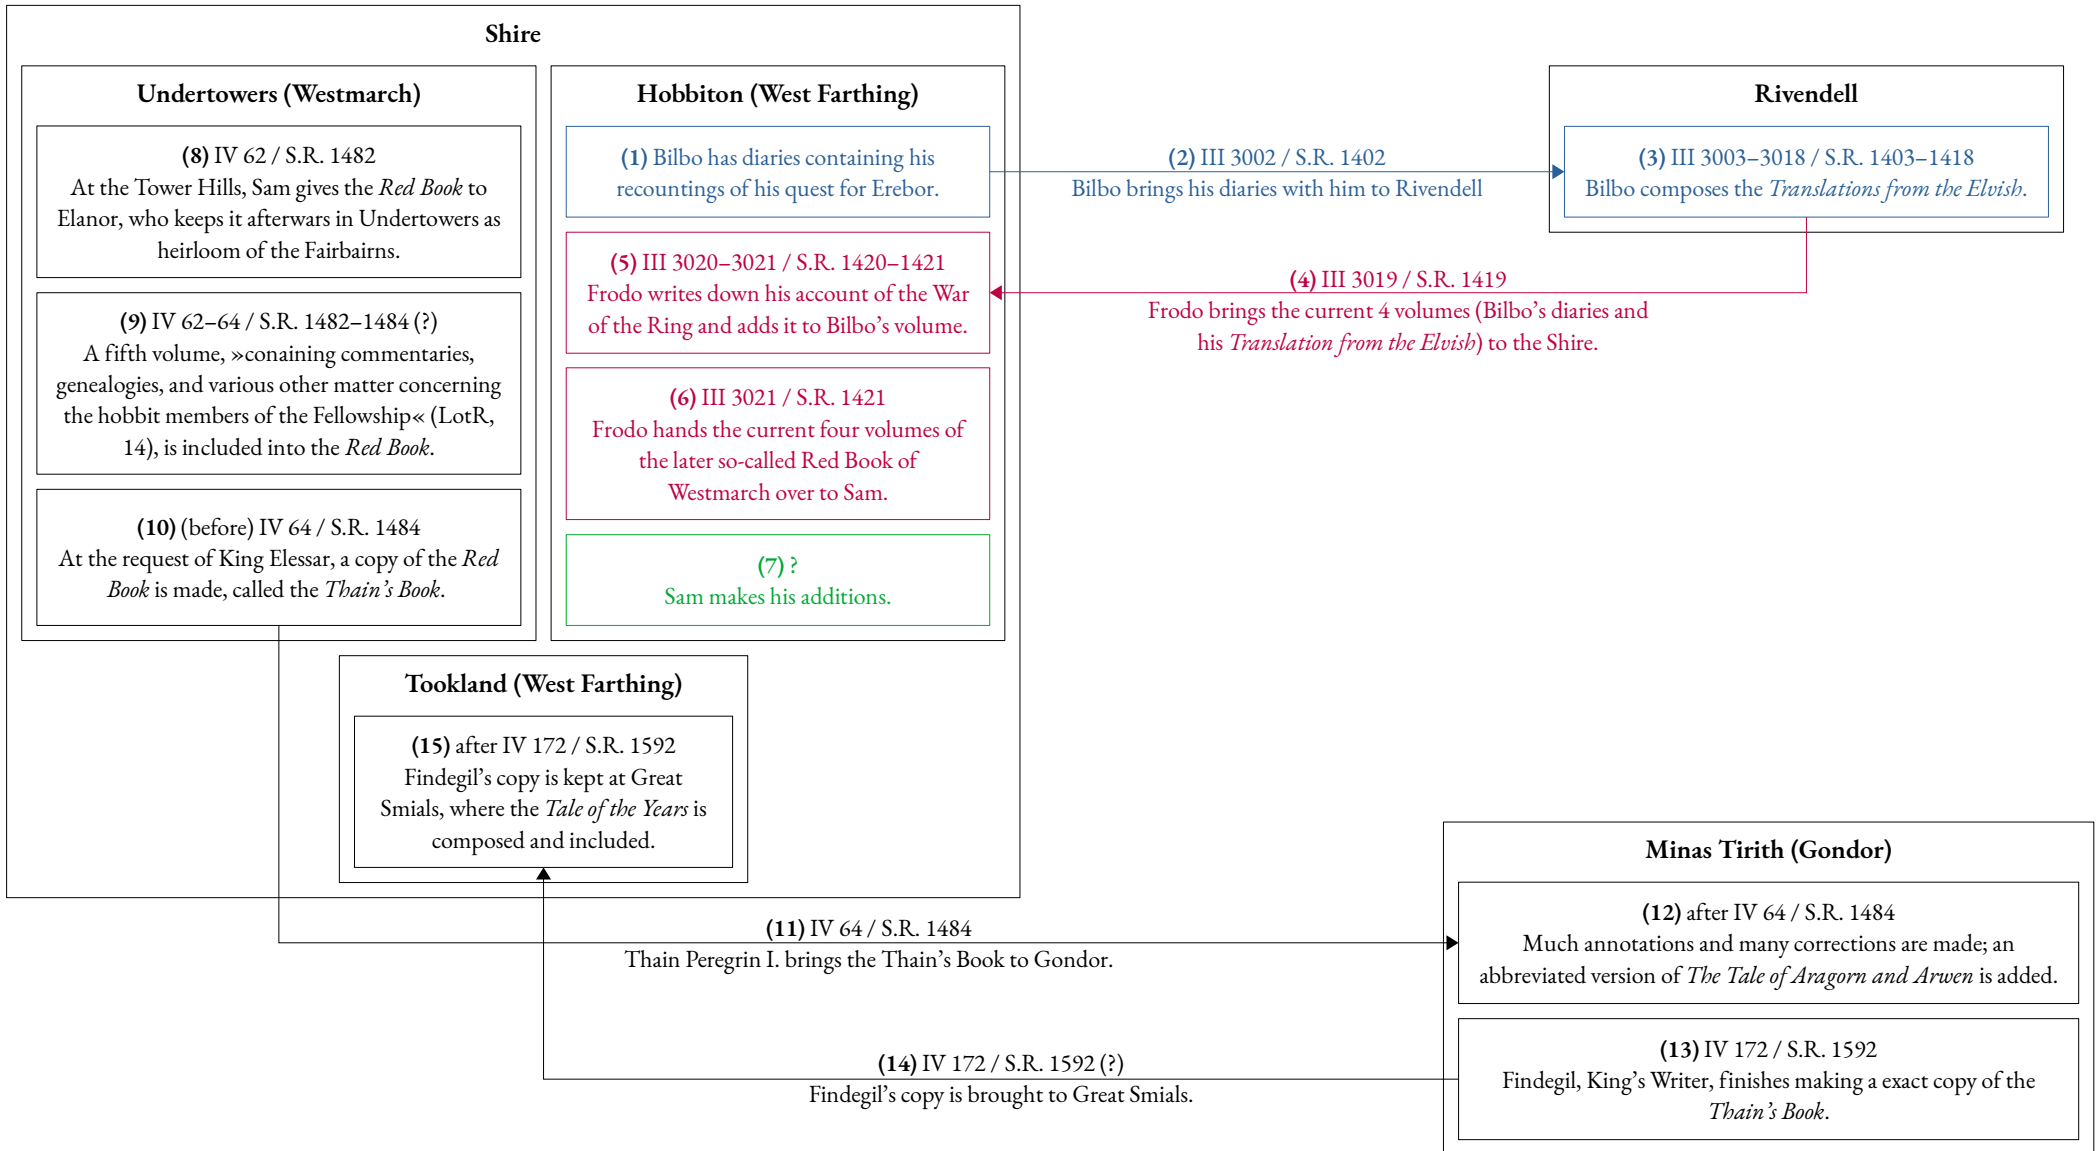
Shire

Undertowers (Westmarch)

**(8)** IV 62 / S.R. 1482
At the Tower Hills, Sam gives the *Red Book* to Elanor, who keeps it afterwars in Undertowers as heirloom of the Fairbairns.

**(9)** IV 62–64 / S.R. 1482–1484 (?)
A fifth volume, »conaining commentaries, genealogies, and various other matter concerning the hobbit members of the Fellowship« (LotR, 14), is included into the *Red Book*.

**(10)** (before) IV 64 / S.R. 1484
At the request of King Elessar, a copy of the *Red Book* is made, called the *Thain's Book*.

Hobbiton (West Farthing)

**(1)** Bilbo has diaries containing his recountings of his quest for Erebor.

**(5)** III 3020–3021 / S.R. 1420–1421
Frodo writes down his account of the War of the Ring and adds it to Bilbo's volume.

**(6)** III 3021 / S.R. 1421
Frodo hands the current four volumes of the later so-called Red Book of Westmarch over to Sam.

**(7)** ?
Sam makes his additions.

Rivendell

**(3)** III 3003–3018 / S.R. 1403–1418
Bilbo composes the *Translations from the Elvish*.

**(2)** III 3002 / S.R. 1402
Bilbo brings his diaries with him to Rivendell

**(4)** III 3019 / S.R. 1419
Frodo brings the current 4 volumes (Bilbo's diaries and his *Translation from the Elvish*) to the Shire.

Tookland (West Farthing)

**(15)** after IV 172 / S.R. 1592
Findegil's copy is kept at Great Smials, where the *Tale of the Years* is composed and included.

Minas Tirith (Gondor)

**(12)** after IV 64 / S.R. 1484
Much annotations and many corrections are made; an abbreviated version of *The Tale of Aragorn and Arwen* is added.

**(13)** IV 172 / S.R. 1592
Findegil, King's Writer, finishes making a exact copy of the *Thain's Book*.

**(11)** IV 64 / S.R. 1484
Thain Peregrin I. brings the Thain's Book to Gondor.

**(14)** IV 172 / S.R. 1592 (?)
Findegil's copy is brought to Great Smials.